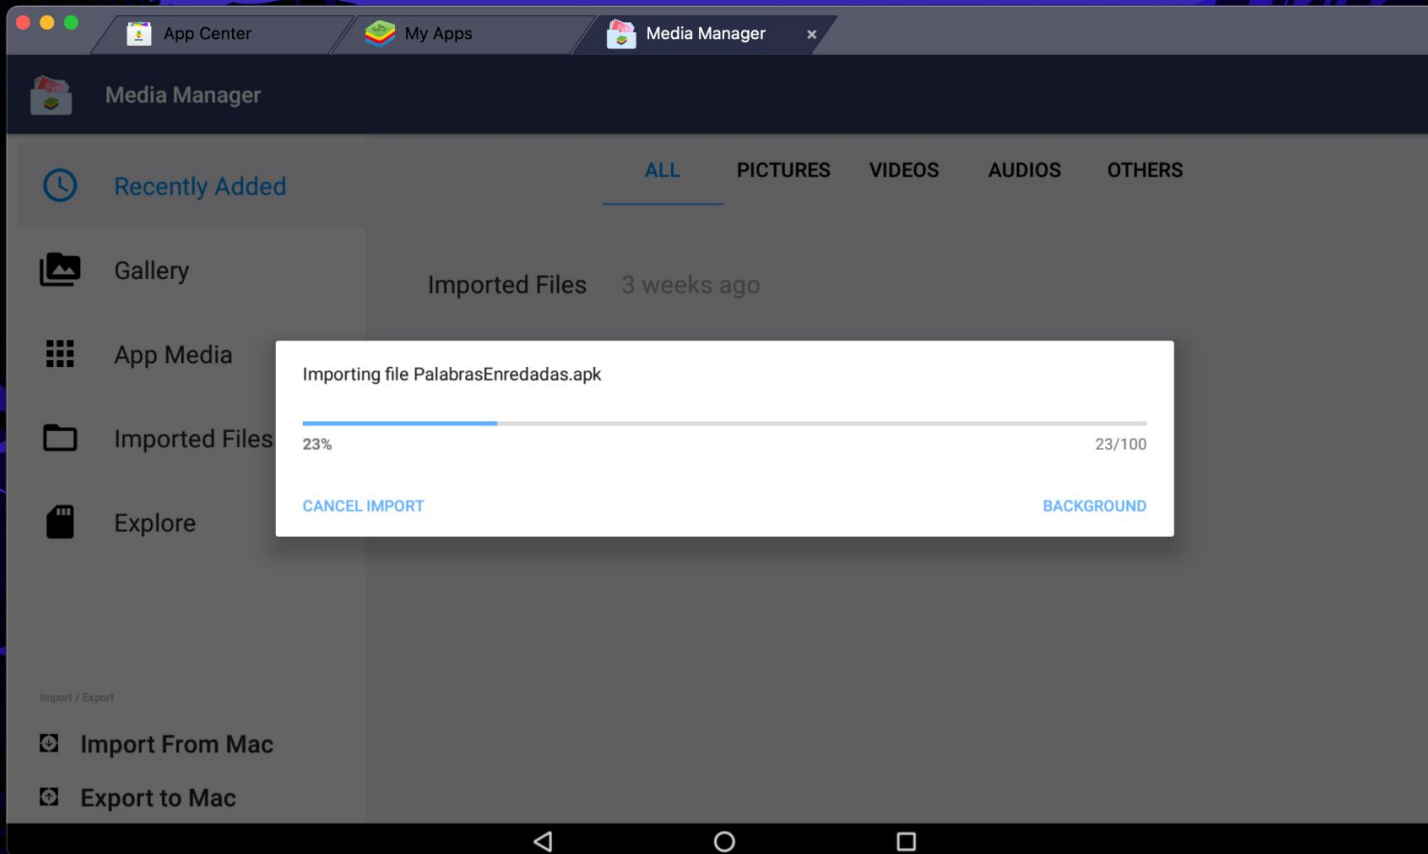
App Center
My Apps
Media Manager ×

Media Manager

Recently Added
Gallery
App Media
Imported Files
Explore

ALL PICTURES VIDEOS AUDIOS OTHERS

Imported Files 3 weeks ago

Importing file PalabrasEnredadas.apk

23%
23/100

CANCEL IMPORT
BACKGROUND

Import / Export
Import From Mac
Export to Mac